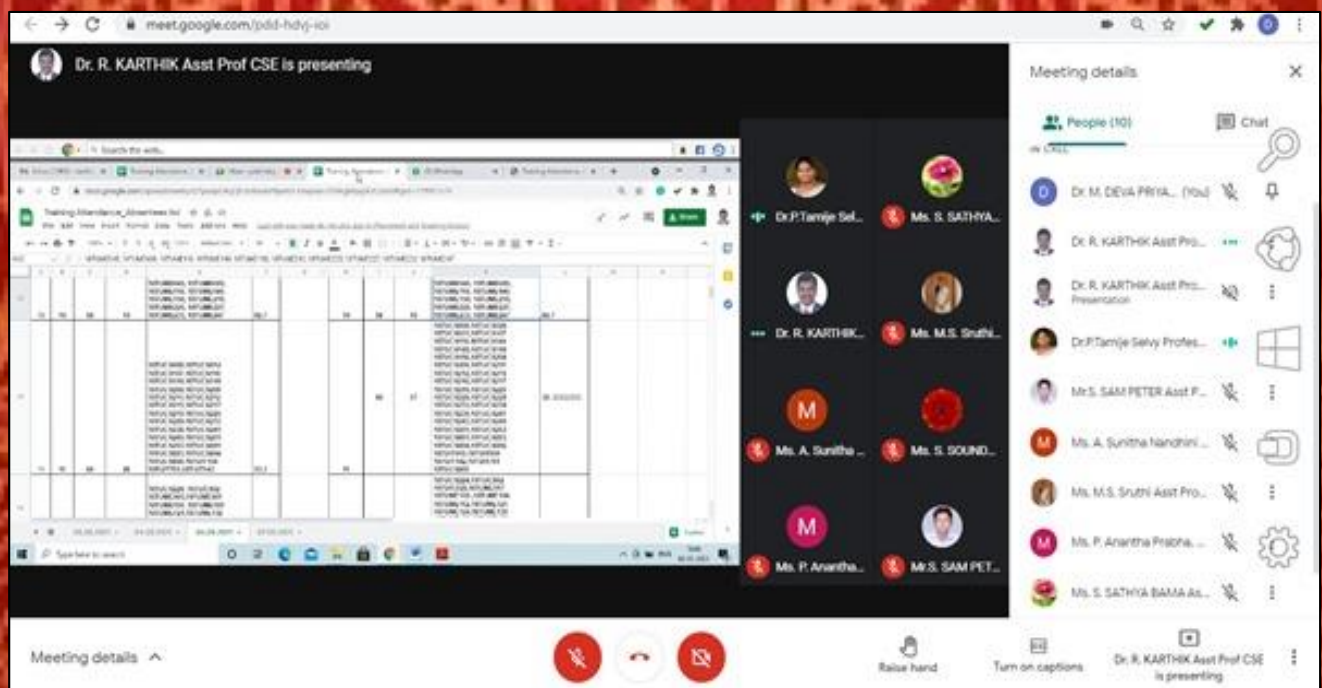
meet.google.com/pdd-hdvj-ioi

Dr. R. KARTHIK Asst Prof CSE is presenting

Training Attendance_Absentees list

Dr.P.Tamije Sel...
Ms. S. SATHYA...
Dr. R. KARTHIK...
Ms. M.S. Sruthi...
M
Ms. A. Sunitha ...
Ms. S. SOUND...
M
Ms. P. Anantha...
Mr.S. SAM PET...

Meeting details
People (10)
Chat
IN CALL
D Dr. M. DEVA PRIYA... (You)
Dr. R. KARTHIK Asst Pro...
Dr. R. KARTHIK Asst Pro... Presentation
Dr.P.Tamije Selvy Profes...
Mr.S. SAM PETER Asst P...
M Ms. A. Sunitha Nandhini ...
Ms. M.S. Sruthi Asst Pro...
M Ms. P. Anantha Prabha...
Ms. S. SATHYA BAMA As...

Meeting details
Raise hand
Turn on captions
Dr. R. KARTHIK Asst Prof CSE is presenting